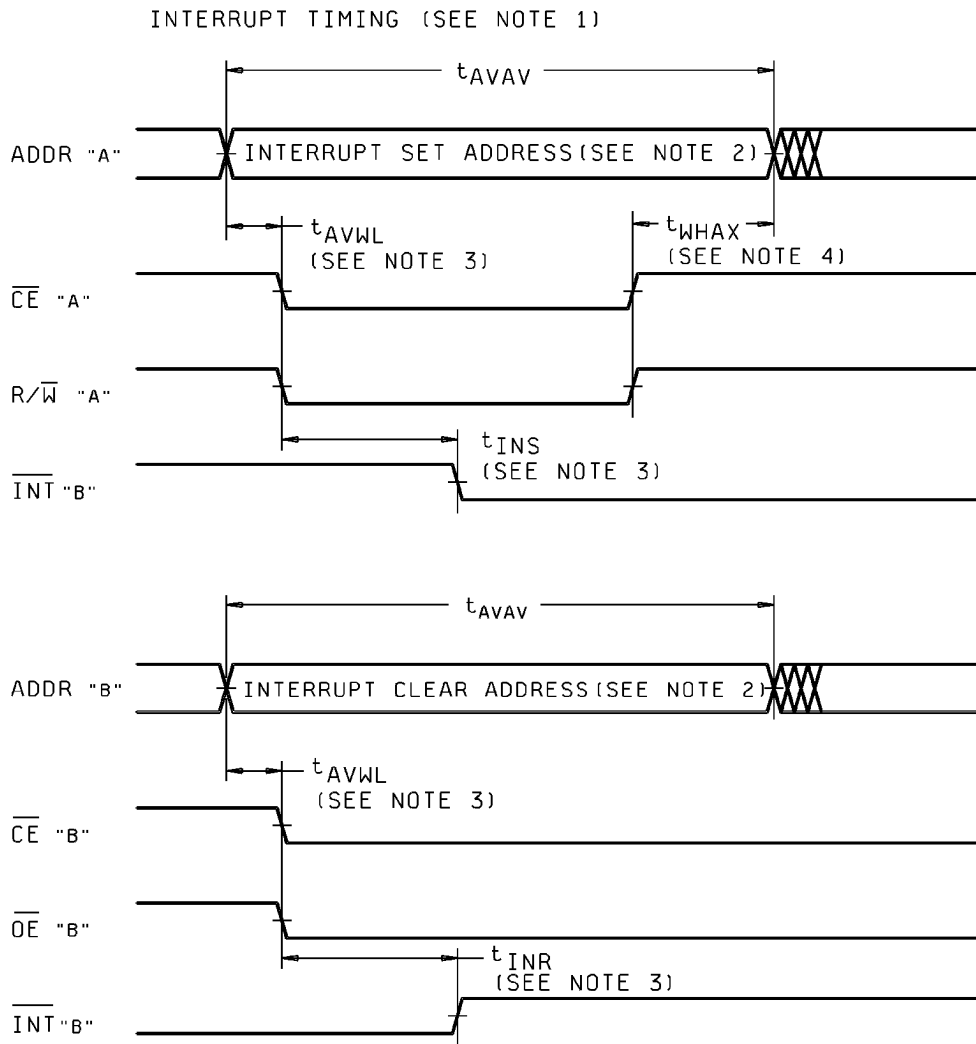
INTERRUPT TIMING (SEE NOTE 1)

$t_{AVAV}$

ADDR "A"

INTERRUPT SET ADDRESS (SEE NOTE 2)

$t_{AVWL}$
(SEE NOTE 3)

$t_{WHAX}$
(SEE NOTE 4)

$\overline{CE}$ "A"

$R/\overline{W}$ "A"

$t_{INS}$
(SEE NOTE 3)

$\overline{INT}$ "B"

$t_{AVAV}$

ADDR "B"

INTERRUPT CLEAR ADDRESS (SEE NOTE 2)

$t_{AVWL}$
(SEE NOTE 3)

$\overline{CE}$ "B"

$\overline{OE}$ "B"

$t_{INR}$
(SEE NOTE 3)

$\overline{INT}$ "B"